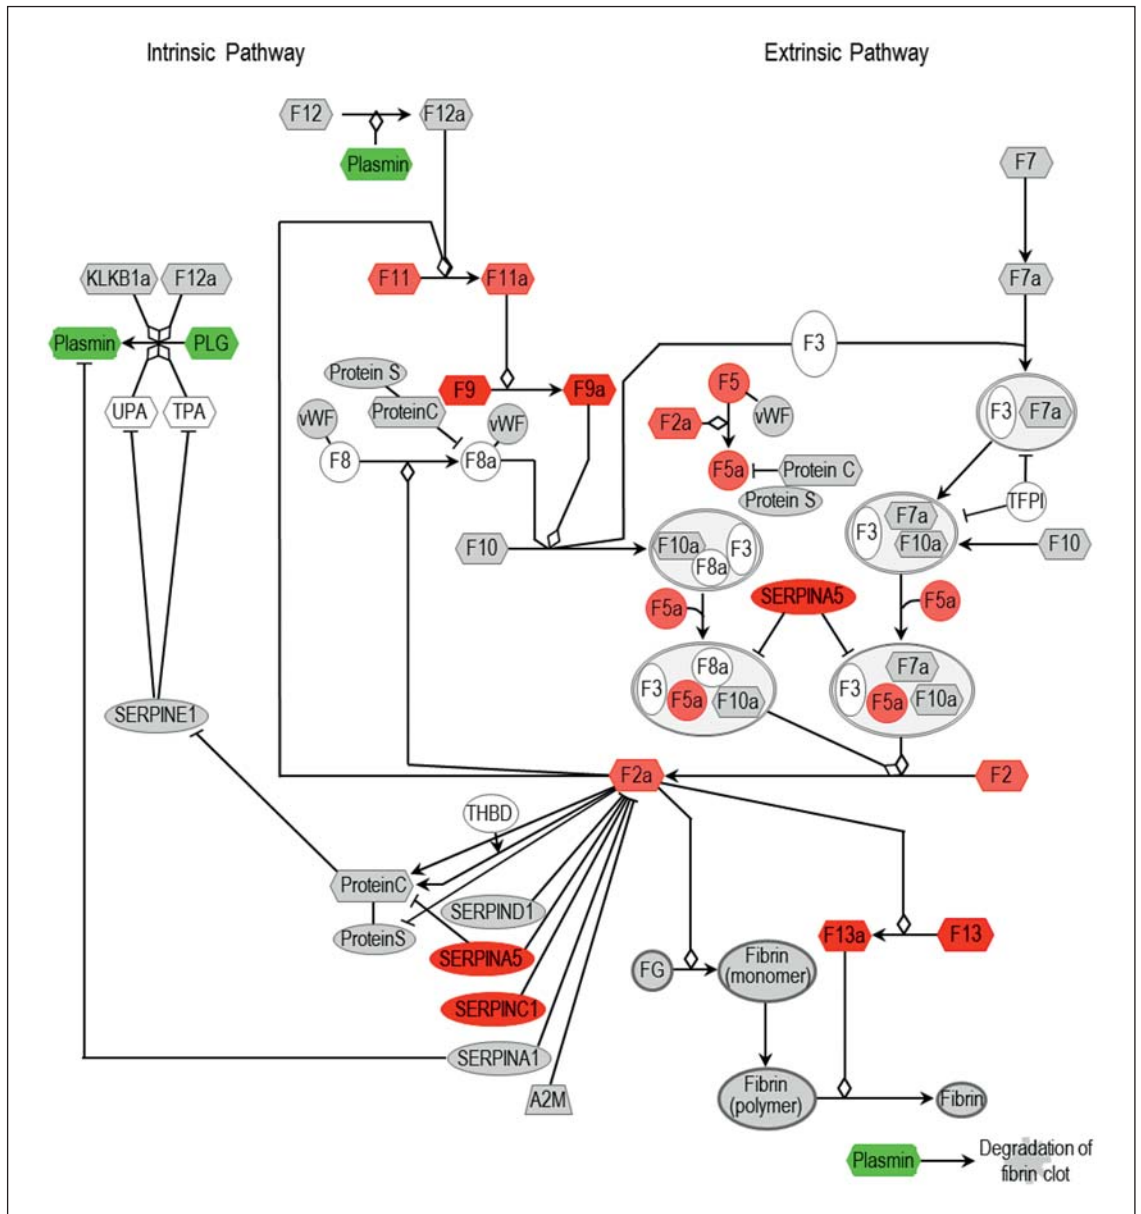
Intrinsic Pathway

Extrinsic Pathway

F12

F12a

Plasmin

F7

F7a

F11

F11a

KLKB1a

F12a

Plasmin

PLG

F3

UPA

TPA

Protein S

F9

F9a

F5

vWF

ProteinC

vWF

F2a

vWF

F3

F7a

F8

F8a

F5a

Protein C

Protein S

TFPI

F7a

F3

F10a

F10

F10a

F3

F8a

F10

F5a

SERPINA5

F5a

F8a

F7a

F3

F5a

F10a

F3

F5a

F10a

SERPINE1

F2a

F2

THBD

ProteinC

SERPIND1

ProteinS

SERPINA5

F13a

F13

FG

Fibrin (monomer)

SERPINC1

SERPINA1

Fibrin (polymer)

Fibrin

A2M

Plasmin

Degradation of fibrin clot